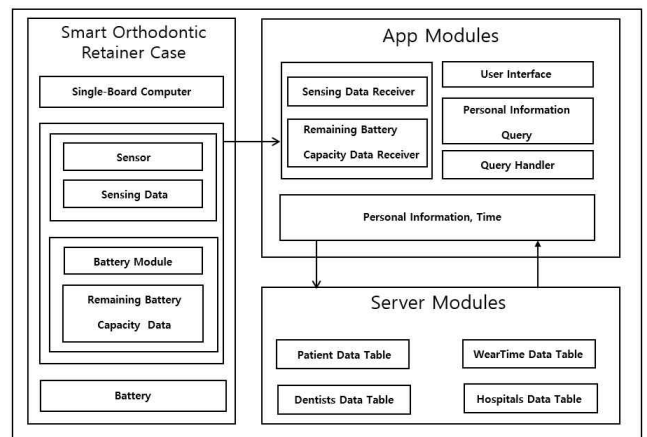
Smart Orthodontic Retainer Case

Single-Board Computer

Sensor

Sensing Data

Battery Module

Remaining Battery Capacity Data

Battery

App Modules

Sensing Data Receiver

Remaining Battery Capacity Data Receiver

User Interface

Personal Information Query

Query Handler

Personal Information, Time

Server Modules

Patient Data Table

WearTime Data Table

Dentists Data Table

Hospitals Data Table